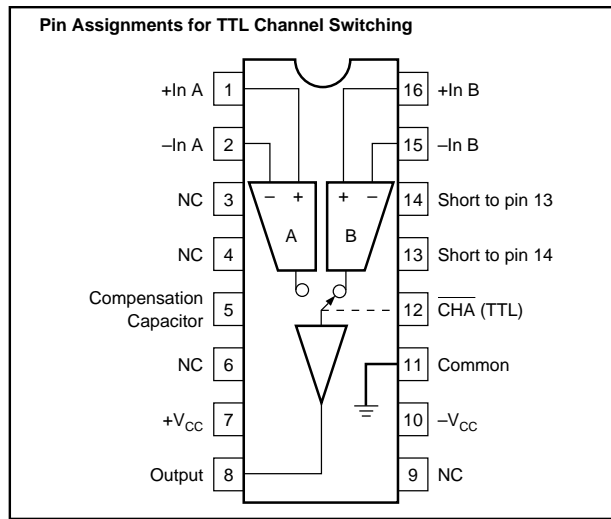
Pin Assignments for TTL Channel Switching

+In A 1
–In A 2
NC 3
NC 4
Compensation Capacitor 5
NC 6
$+V_{CC}$ 7
Output 8

16 +In B
15 –In B
14 Short to pin 13
13 Short to pin 14
12 $\overline{CHA}$ (TTL)
11 Common
10 $-V_{CC}$
9 NC

– +
A
+ –
B